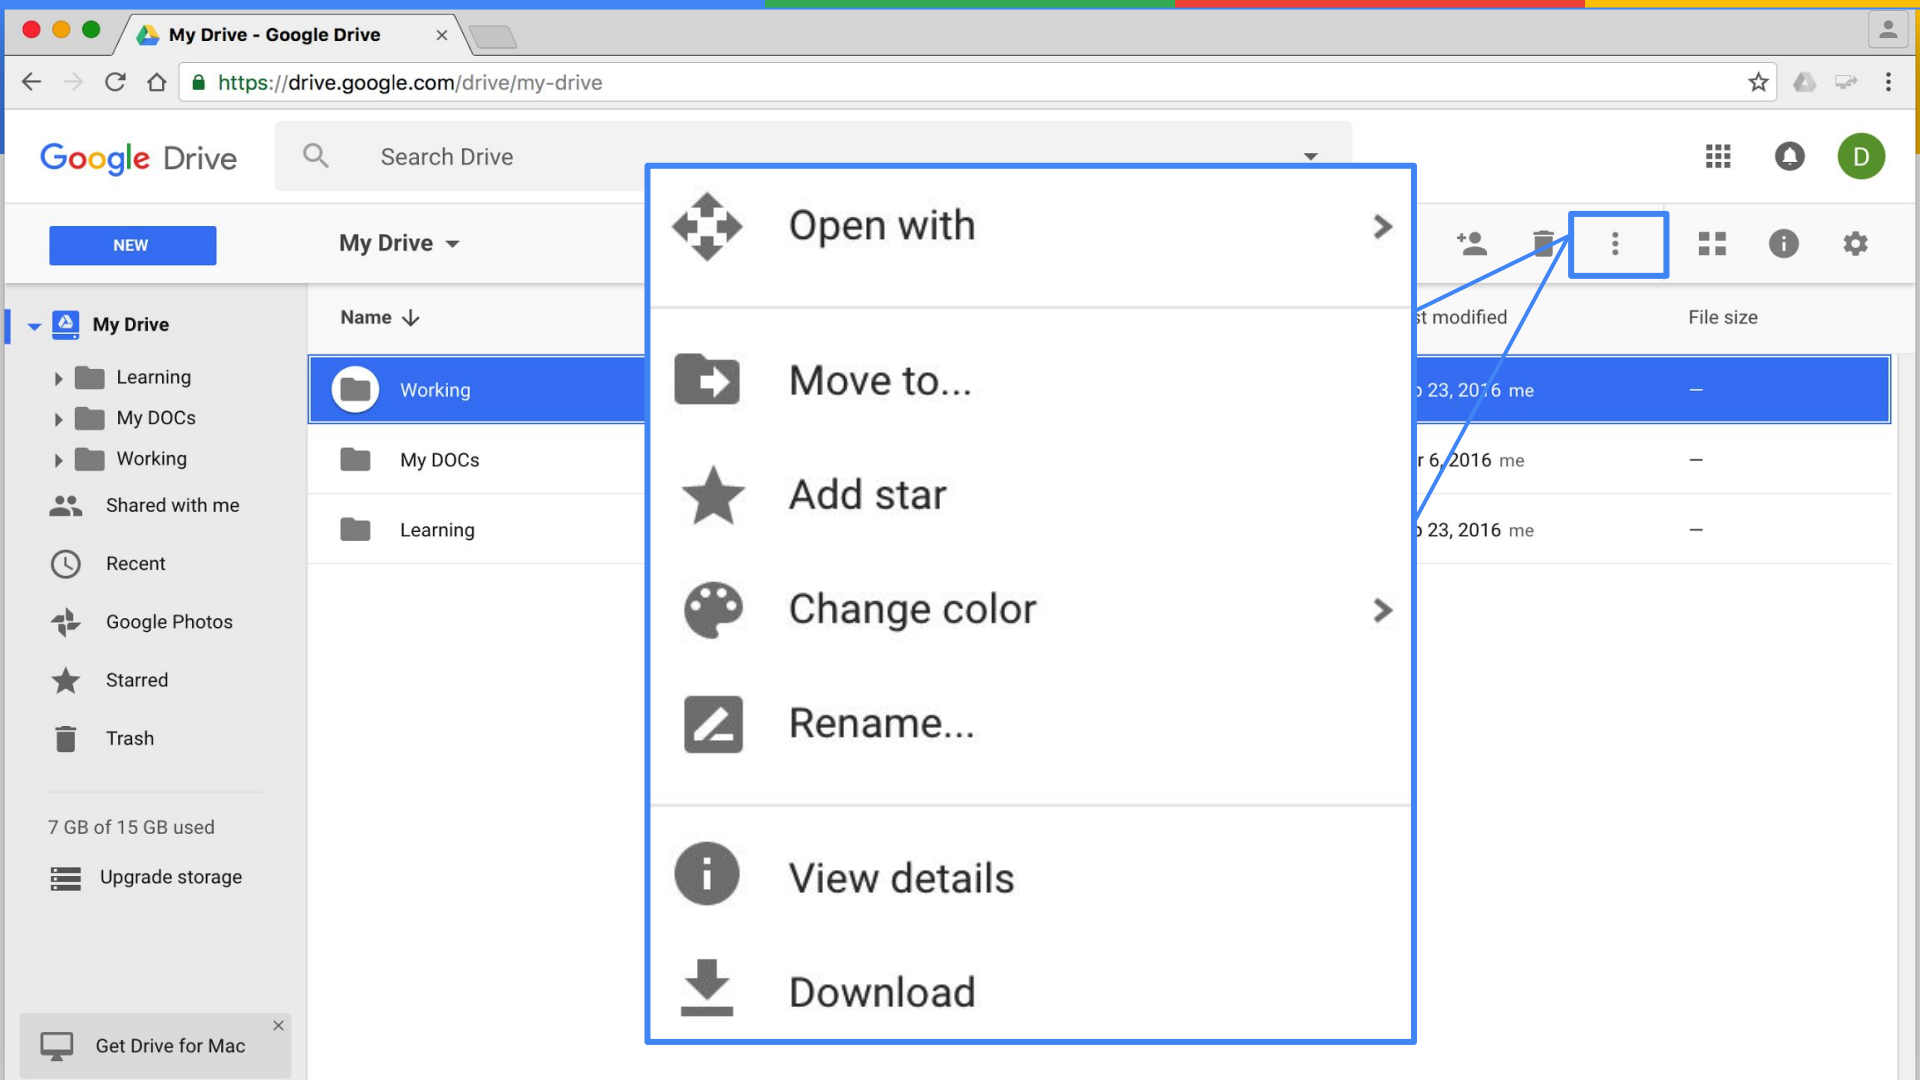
My Drive - Google Drive ×

https://drive.google.com/drive/my-drive

Google Drive

Search Drive

D

NEW

My Drive

My Drive

Learning

My DOCs

Working

Shared with me

Recent

Google Photos

Starred

Trash

7 GB of 15 GB used

Upgrade storage

Get Drive for Mac ×

Name

Working

My DOCs

Learning

st modified

File size

23, 2016 me

—

r 6, 2016 me

—

23, 2016 me

—

Open with

Move to...

Add star

Change color

Rename...

View details

Download